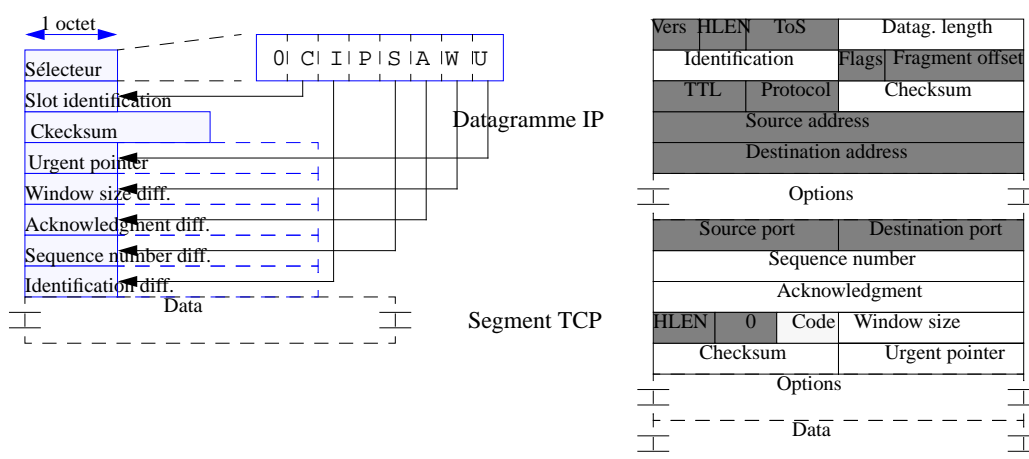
1 octet

0 C I P S A W U

Sélecteur
Slot identification
Ckecksum
Urgent pointer
Window size diff.
Acknowledgment diff.
Sequence number diff.
Identification diff.
Data

Datagramme IP

Segment TCP

| Vers | HLEN | ToS | Datag. length |
|---|---|---|---|
| Identification | | Flags | Fragment offset |
| TTL | Protocol | | Checksum |

Source address

Destination address

Options

| Source port | Destination port |
|---|---|

Sequence number

Acknowledgment

| HLEN | 0 | Code | Window size |
|---|---|---|---|

| Checksum | Urgent pointer |
|---|---|

Options

Data